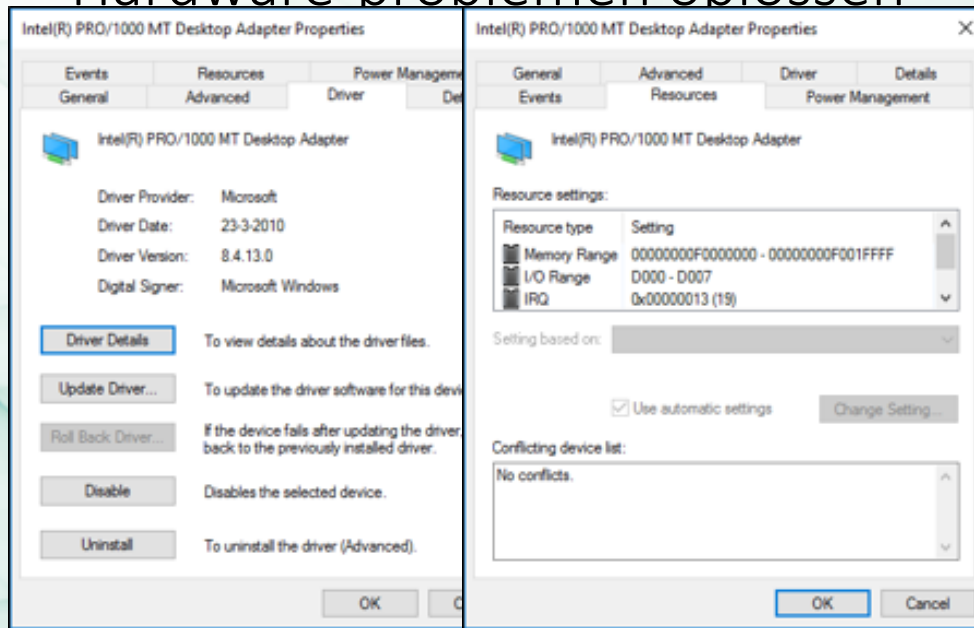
Hardware problemen oplossen

Intel(R) PRO/1000 MT Desktop Adapter Properties

Events | Resources | Power Manageme
General | Advanced | Driver | De

Intel(R) PRO/1000 MT Desktop Adapter

Driver Provider: Microsoft
Driver Date: 23-3-2010
Driver Version: 8.4.13.0
Digital Signer: Microsoft Windows

Driver Details — To view details about the driver files.
Update Driver... — To update the driver software for this devi
Roll Back Driver... — If the device fails after updating the driver, back to the previously installed driver.
Disable — Disables the selected device.
Uninstall — To uninstall the driver (Advanced).

OK | C

Intel(R) PRO/1000 MT Desktop Adapter Properties ×

General | Advanced | Driver | Details
Events | Resources | Power Management

Intel(R) PRO/1000 MT Desktop Adapter

Resource settings:

| Resource type | Setting |
|---|---|
| Memory Range | 00000000F0000000 - 00000000F001FFFF |
| I/O Range | D000 - D007 |
| IRQ | 0x00000013 (19) |

Setting based on:

Use automatic settings
Change Setting...

Conflicting device list:
No conflicts.

OK | Cancel